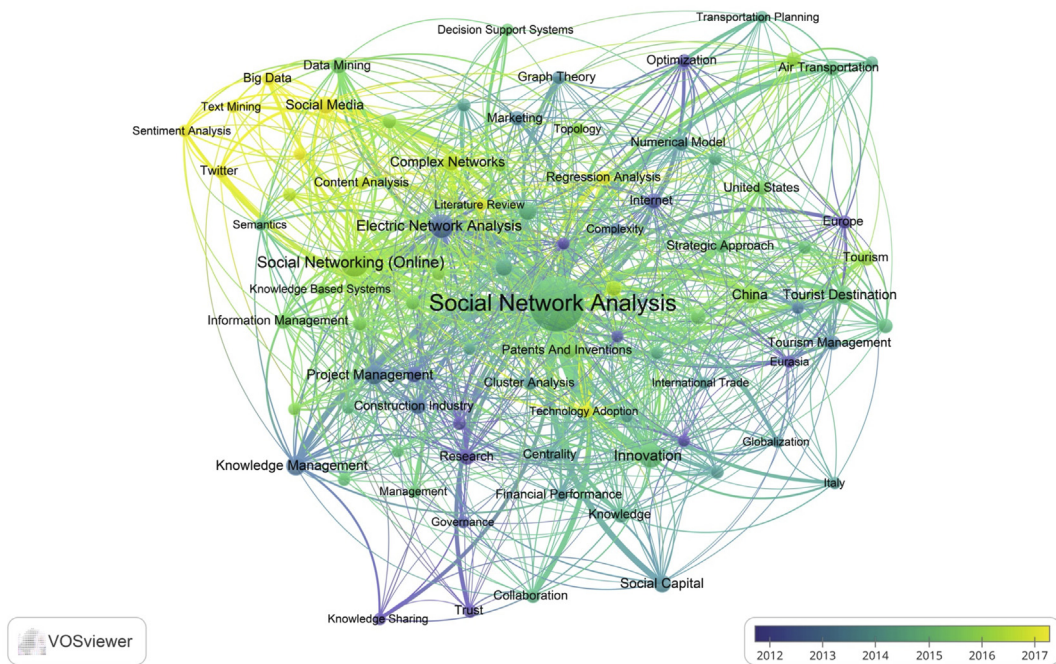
Decision Support Systems
Transportation Planning
Data Mining
Optimization
Big Data
Graph Theory
Air Transportation
Text Mining
Social Media
Sentiment Analysis
Marketing
Topology
Numerical Model
Complex Networks
Twitter
Content Analysis
Regression Analysis
United States
Literature Review
Internet
Semantics
Electric Network Analysis
Complexity
Europe
Strategic Approach
Social Networking (Online)
Tourism
Knowledge Based Systems
Social Network Analysis
China
Tourist Destination
Information Management
Tourism Management
Patents And Inventions
Project Management
Eurasia
Cluster Analysis
International Trade
Construction Industry
Technology Adoption
Globalization
Knowledge Management
Research
Centrality
Innovation
Italy
Management
Financial Performance
Knowledge
Governance
Social Capital
Collaboration
Trust
Knowledge Sharing
VOSviewer
2012
2013
2014
2015
2016
2017